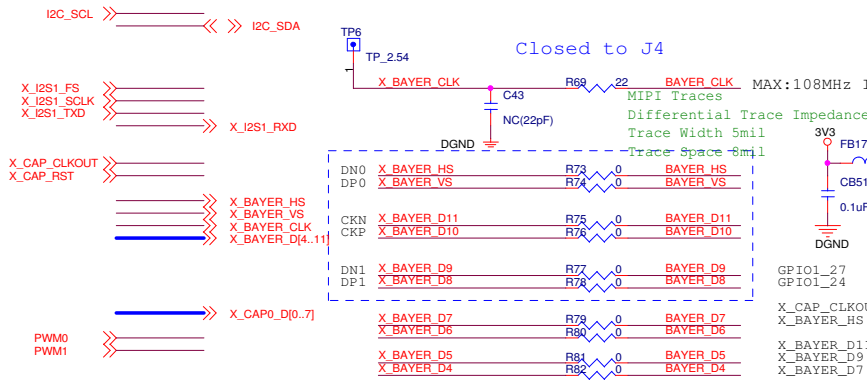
I2C_SCL
I2C_SDA
X_I2S1_FS
X_I2S1_SCLK
X_I2S1_TXD
X_I2S1_RXD
X_CAP_CLKOUT
X_CAP_RST
X_BAYER_HS
X_BAYER_VS
X_BAYER_CLK
X_BAYER_D[4..11]
X_CAP0_D[0..7]
PWM0
PWM1

TP6
TP_2.54
Closed to J4
X_BAYER_CLK
R69 22
BAYER_CLK
MAX:108MHz I
C43
NC(22pF)
DGND
MIPI Traces
Differential Trace Impedance
Trace Width 5mil
Trace Space 8mil
3V3
FB17
CB51
0.1uF
DGND

DN0 X_BAYER_HS R73 0 BAYER_HS
DP0 X_BAYER_VS R74 0 BAYER_VS
CKN X_BAYER_D11 R75 0 BAYER_D11
CKP X_BAYER_D10 R76 0 BAYER_D10
DN1 X_BAYER_D9 R77 0 BAYER_D9
DP1 X_BAYER_D8 R78 0 BAYER_D8
X_BAYER_D7 R79 0 BAYER_D7
X_BAYER_D6 R80 0 BAYER_D6
X_BAYER_D5 R81 0 BAYER_D5
X_BAYER_D4 R82 0 BAYER_D4

GPIO1_27
GPIO1_24
X_CAP_CLKOU
X_BAYER_HS
X_BAYER_D1
X_BAYER_D9
X_BAYER_D7